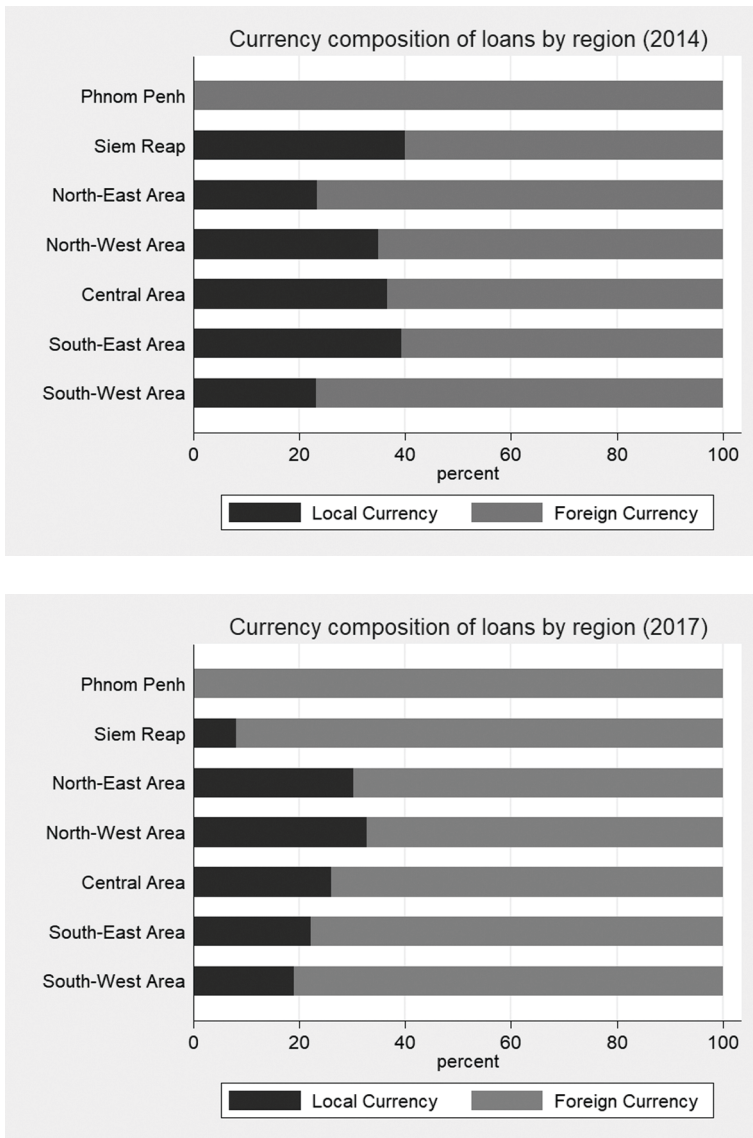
Currency composition of loans by region (2014)

Phnom Penh
Siem Reap
North-East Area
North-West Area
Central Area
South-East Area
South-West Area

0 20 40 60 80 100
percent

Local Currency Foreign Currency

Currency composition of loans by region (2017)

Phnom Penh
Siem Reap
North-East Area
North-West Area
Central Area
South-East Area
South-West Area

0 20 40 60 80 100
percent

Local Currency Foreign Currency